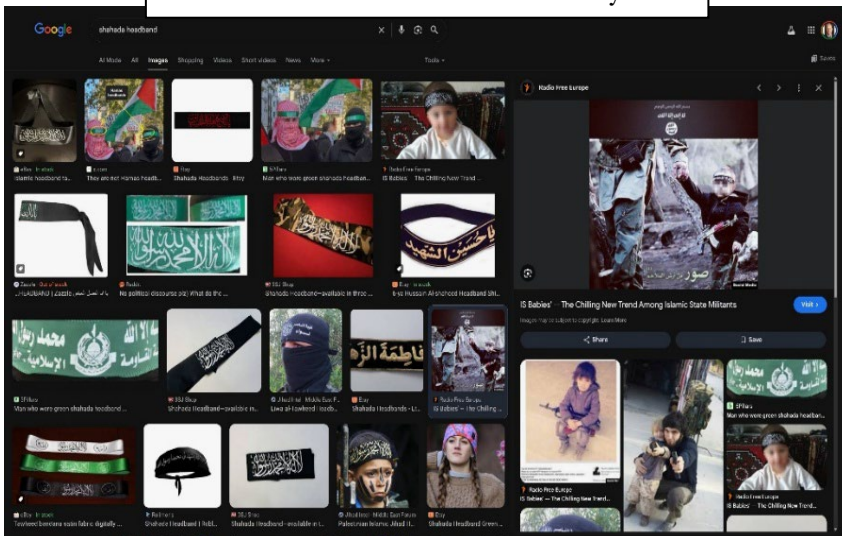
Google

shahada headband

AI Mode All Images Shopping Videos Short videos News More

Tools

Saved

eBay · In stock
Islamic headband ta...

X.com
They are not Hamas headb...

Etsy
Shahada Headbands · Etsy

SPI Ners
Men who wore green shahada headban...

Radio Free Europe
IS Babies' — The Chilling New Trend ...

Zazzle · Out of stock
... | Zazzle ...

Reddit
No political discourse pls) What do the ...

SBJ Shop
Shahada Headband—available in three ...

Etsy
Ya Hussain Al shaheed Headband ...

SPI Ners
Men who wore green shahada headband ...

SBJ Shop
Shahada Headband—available ...

Jihadi Intel · Middle East F...
Liwa al-Tawheed Headb...

Etsy
Shahada Headbands - Lt...

Radio Free Europe
IS Babies' — The Chilling ...

eBay · In stock
Tawheed bandana satin fabric digitally ...

Redbubble
Shahada Headband | Rebb...

SBJ Shop
Shahada Headband—available in t...

Jihadi Intel · Middle East F...
Palestinian Islamic Jihad H...

Etsy
Shahada Headband Green ...

Radio Free Europe

IS Babies' — The Chilling New Trend Among Islamic State Militants

Visit

Images may be subject to copyright. Learn More

Share

Save

SPI Ners
Men who wore green shahada headban...

Radio Free Europe
IS Babies' — The Chilling New Trend ...

Radio Free Europe
IS Babies' — The Chilling New Trend ...